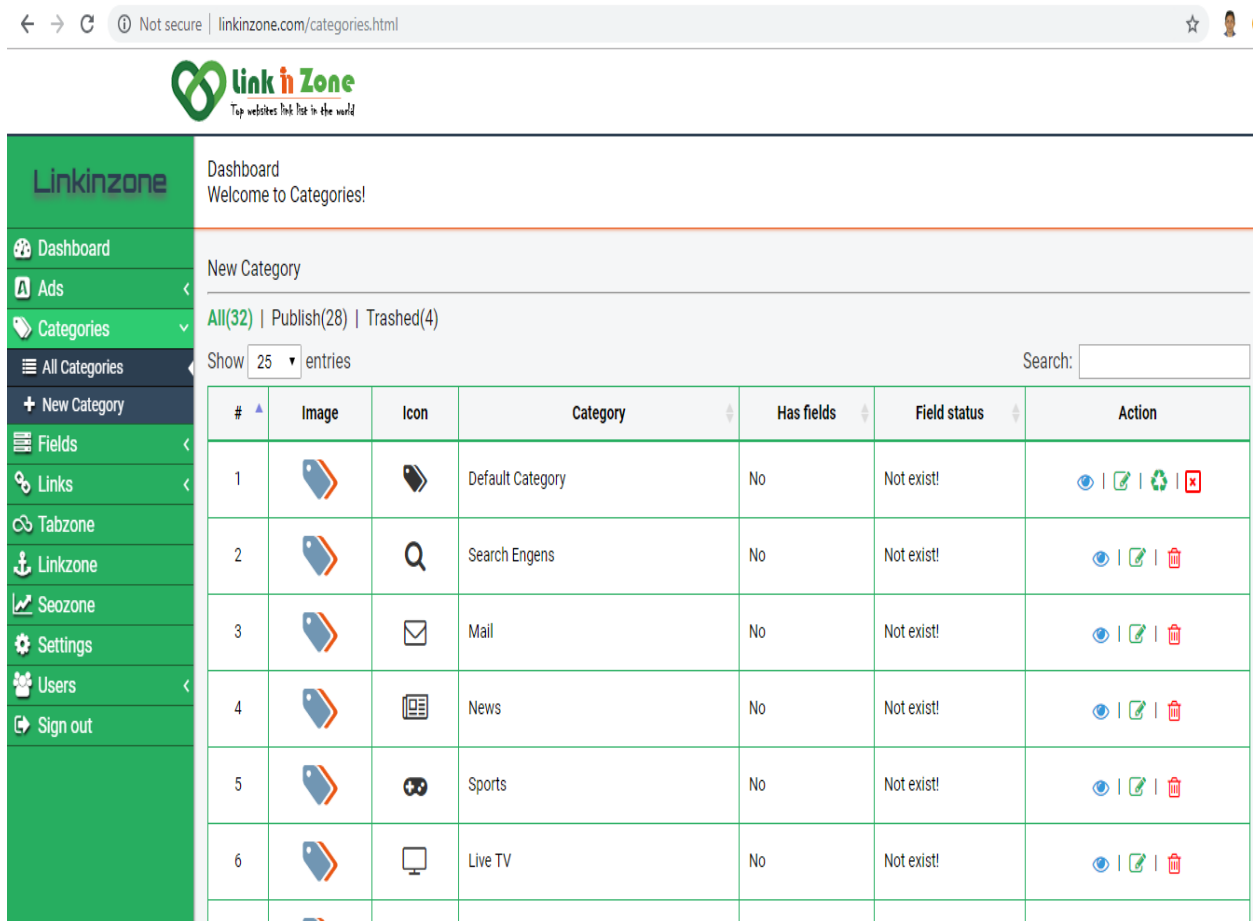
Not secure | linkinzone.com/categories.html

link in Zone
Top websites link list in the world

Linkinzone

Dashboard
Welcome to Categories!

Dashboard
Ads
Categories
All Categories
+ New Category
Fields
Links
Tabzone
Linkzone
Seozone
Settings
Users
Sign out

New Category

All(32) | Publish(28) | Trashed(4)

Show 25 entries

Search:

| # | Image | Icon | Category | Has fields | Field status | Action |
|---|---|---|---|---|---|---|
| 1 | | | Default Category | No | Not exist! | \| \| \| |
| 2 | | | Search Engens | No | Not exist! | \| \| |
| 3 | | | Mail | No | Not exist! | \| \| |
| 4 | | | News | No | Not exist! | \| \| |
| 5 | | | Sports | No | Not exist! | \| \| |
| 6 | | | Live TV | No | Not exist! | \| \| |